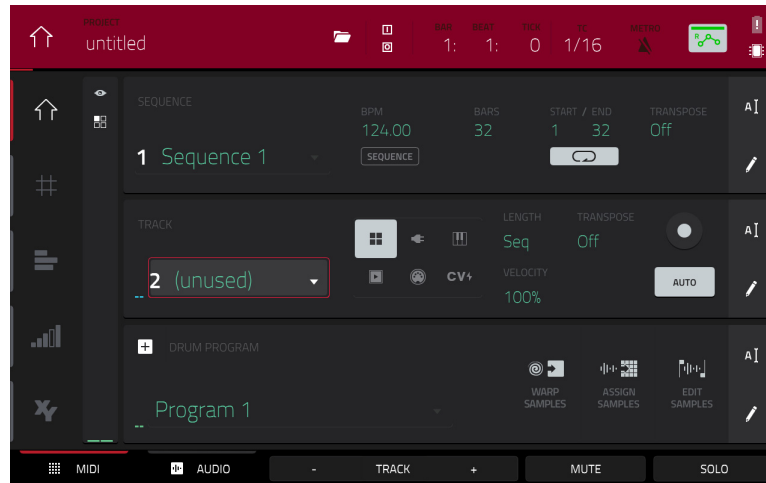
PROJECT
untitled

BAR BEAT TICK
1: 1: 0 1/16
METRO

SEQUENCE
1 Sequence 1
BPM
124.00
SEQUENCE
BARS
32
START / END
1 32
TRANSPOSE
Off

TRACK
2 (unused)
CV
LENGTH
Seq
TRANSPOSE
Off
VELOCITY
100%
AUTO

DRUM PROGRAM
Program 1
WARP SAMPLES
ASSIGN SAMPLES
EDIT SAMPLES

MIDI
AUDIO
- TRACK +
MUTE
SOLO